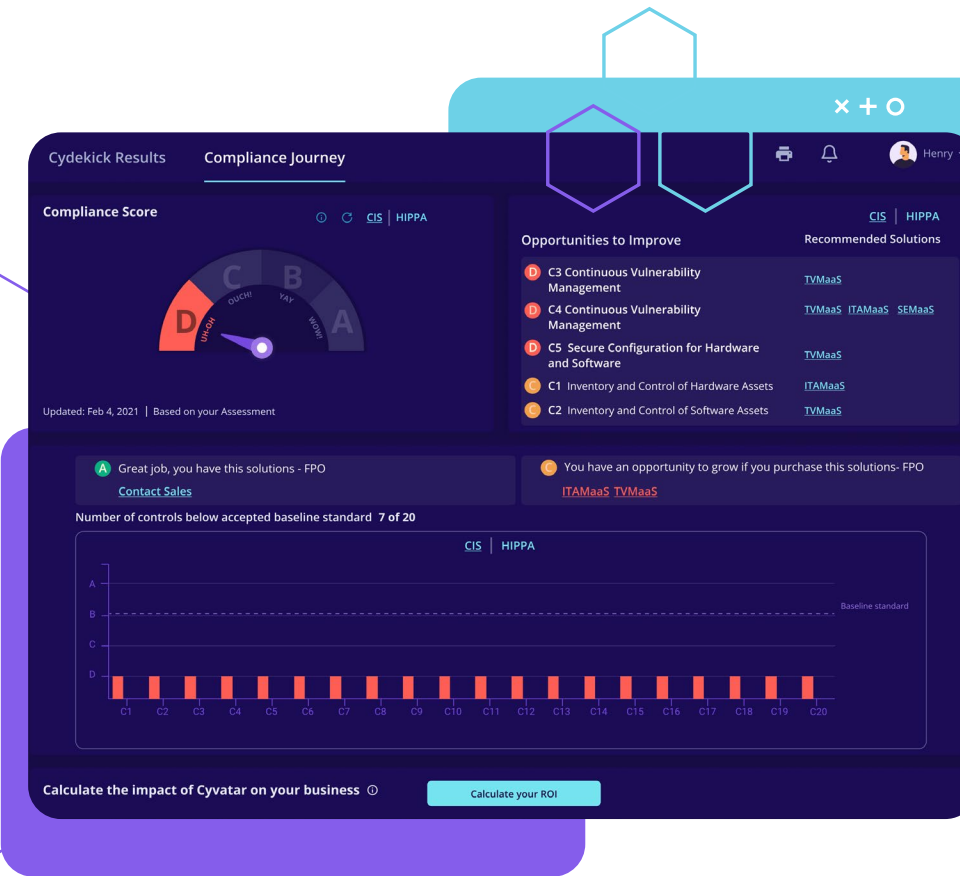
Cydekick Results Compliance Journey

Henry

Compliance Score

CIS | HIPPA

D C B A

UH-OH OUCH! YAY WOW!

Updated: Feb 4, 2021 | Based on your Assessment

CIS | HIPPA

Opportunities to Improve

Recommended Solutions

D C3 Continuous Vulnerability Management TVMaaS

D C4 Continuous Vulnerability Management TVMaaS ITAMaaS SEMaaS

D C5 Secure Configuration for Hardware and Software TVMaaS

C C1 Inventory and Control of Hardware Assets ITAMaaS

C C2 Inventory and Control of Software Assets TVMaaS

A Great job, you have this solutions - FPO

Contact Sales

C You have an opportunity to grow if you purchase this solutions- FPO

ITAMaaS TVMaaS

Number of controls below accepted baseline standard 7 of 20

CIS | HIPPA

A
B
C
D

Baseline standard

C1 C2 C3 C4 C5 C6 C7 C8 C9 C10 C11 C12 C13 C14 C15 C16 C17 C18 C19 C20

Calculate the impact of Cyvatar on your business

Calculate your ROI